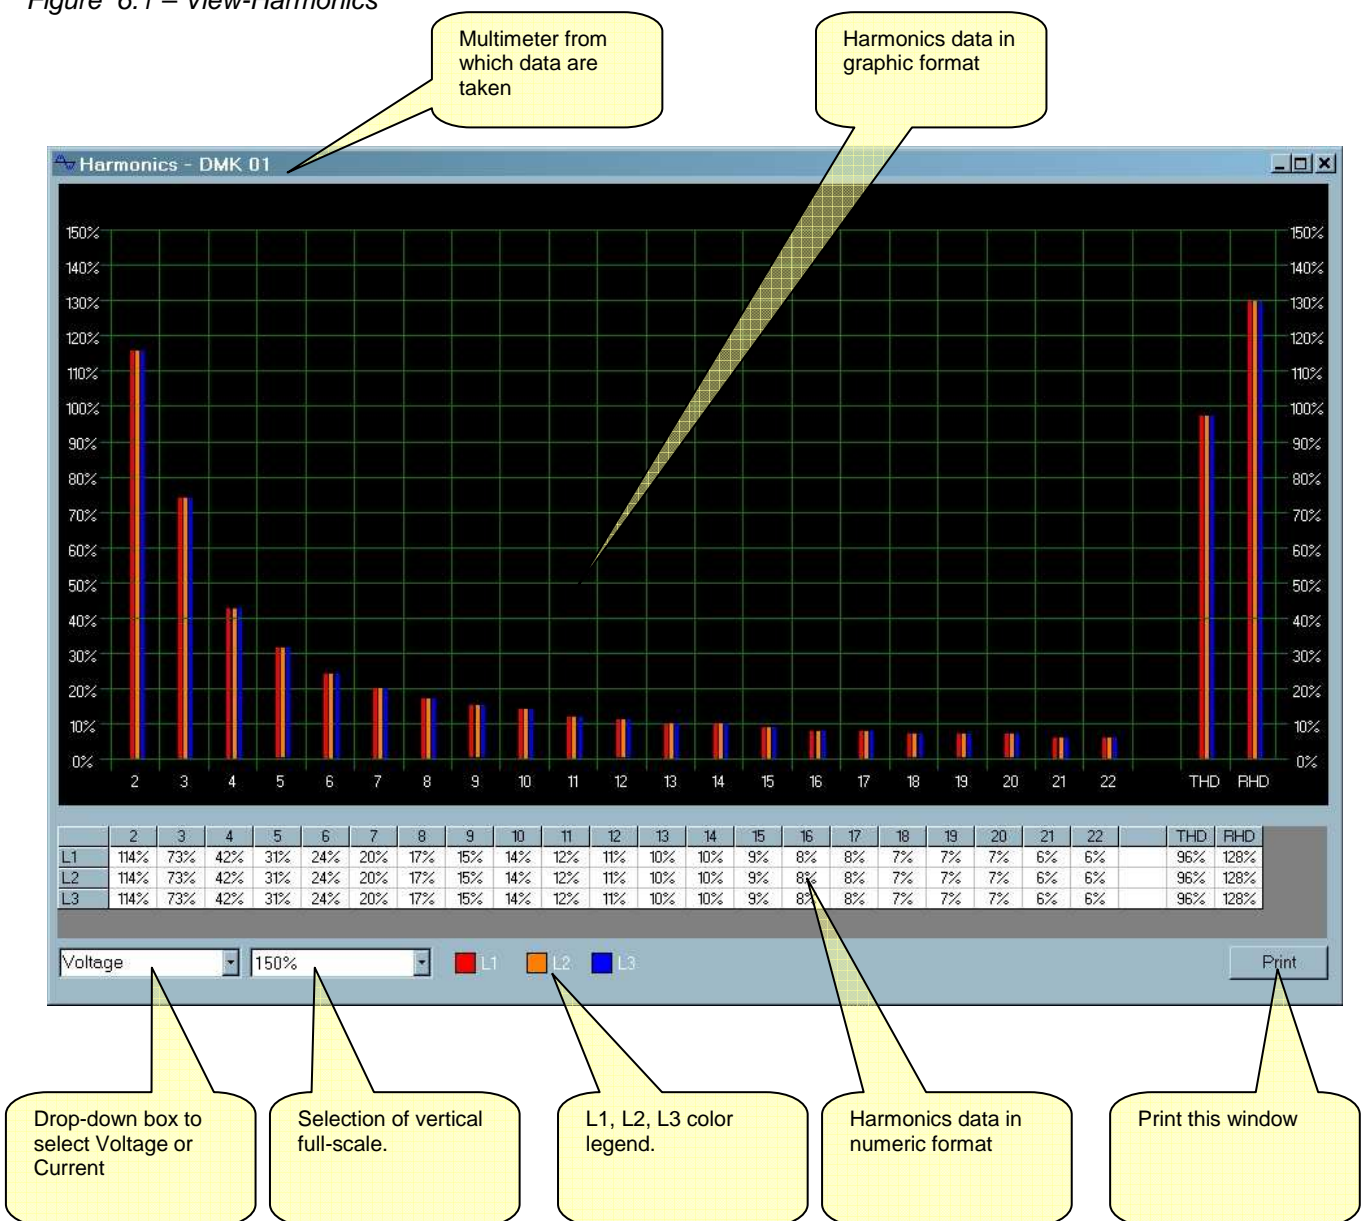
Figure 6.1 – View-Harmonics

Multimeter from which data are taken

Harmonics data in graphic format

Harmonics - DMK 01

150%
140%
130%
120%
110%
100%
90%
80%
70%
60%
50%
40%
30%
20%
10%
0%

2 3 4 5 6 7 8 9 10 11 12 13 14 15 16 17 18 19 20 21 22 THD RHD

150%
140%
130%
120%
110%
100%
90%
80%
70%
60%
50%
40%
30%
20%
10%
0%

| | 2 | 3 | 4 | 5 | 6 | 7 | 8 | 9 | 10 | 11 | 12 | 13 | 14 | 15 | 16 | 17 | 18 | 19 | 20 | 21 | 22 | | THD | RHD |
|---|---|---|---|---|---|---|---|---|---|---|---|---|---|---|---|---|---|---|---|---|---|---|---|---|
| L1 | 114% | 73% | 42% | 31% | 24% | 20% | 17% | 15% | 14% | 12% | 11% | 10% | 10% | 9% | 8% | 8% | 7% | 7% | 7% | 6% | 6% | | 96% | 128% |
| L2 | 114% | 73% | 42% | 31% | 24% | 20% | 17% | 15% | 14% | 12% | 11% | 10% | 10% | 9% | 8% | 8% | 7% | 7% | 7% | 6% | 6% | | 96% | 128% |
| L3 | 114% | 73% | 42% | 31% | 24% | 20% | 17% | 15% | 14% | 12% | 11% | 10% | 10% | 9% | 8% | 8% | 7% | 7% | 7% | 6% | 6% | | 96% | 128% |

Voltage
150%
L1 L2 L3
Print

Drop-down box to select Voltage or Current

Selection of vertical full-scale.

L1, L2, L3 color legend.

Harmonics data in numeric format

Print this window